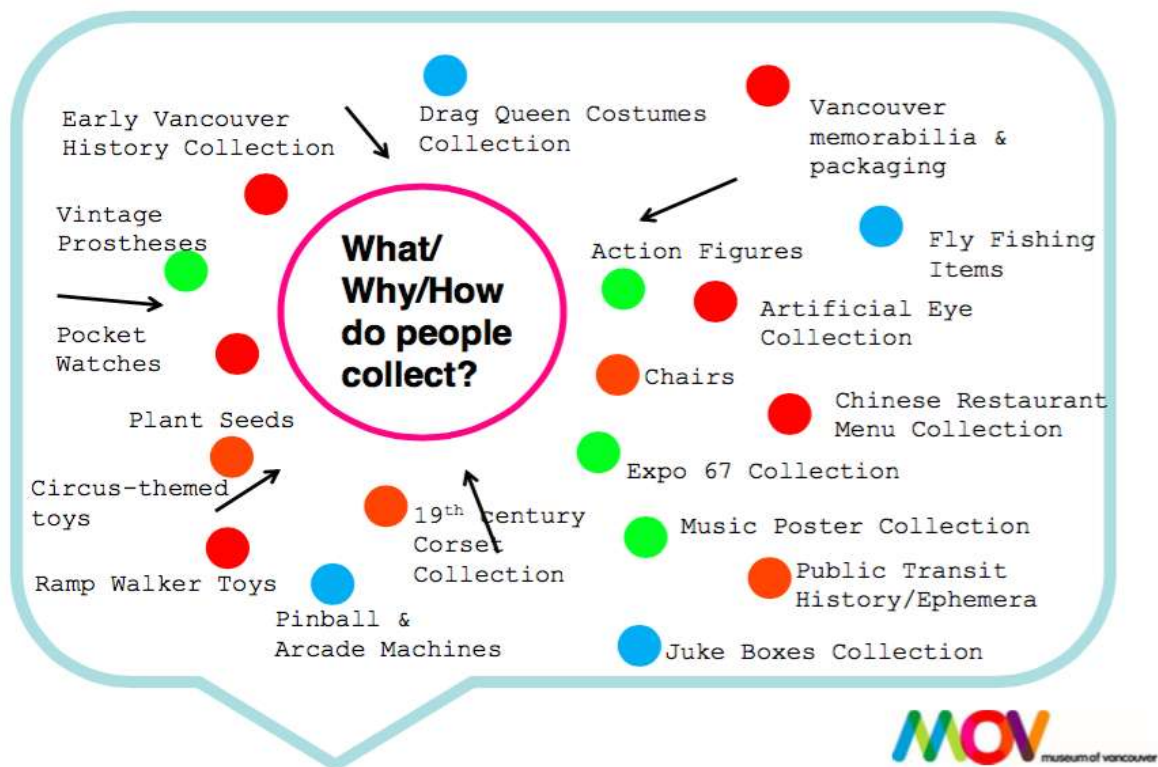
Early Vancouver History Collection

Drag Queen Costumes Collection

Vancouver memorabilia & packaging

Vintage Prostheses

What/ Why/How do people collect?

Action Figures

Fly Fishing Items

Pocket Watches

Artificial Eye Collection

Chairs

Plant Seeds

Chinese Restaurant Menu Collection

Expo 67 Collection

Circus-themed toys

19$^{th}$ century Corset Collection

Music Poster Collection

Ramp Walker Toys

Public Transit History/Ephemera

Pinball & Arcade Machines

Juke Boxes Collection

MOV museum of vancouver